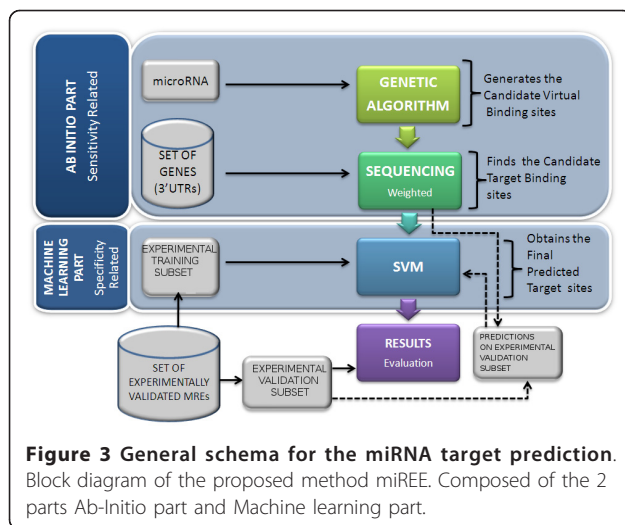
AB INITIO PART
Sensitivity Related

microRNA

GENETIC ALGORITHM

Generates the Candidate Virtual Binding sites

SET OF GENES (3'UTRs)

SEQUENCING
Weighted

Finds the Candidate Target Binding sites

MACHINE LEARNING PART
Specificity Related

EXPERIMENTAL TRAINING SUBSET

SVM

Obtains the Final Predicted Target sites

SET OF EXPERIMENTALLY VALIDATED MREs

EXPERIMENTAL VALIDATION SUBSET

RESULTS
Evaluation

PREDICTIONS ON EXPERIMENTAL VALIDATION SUBSET

**Figure 3 General schema for the miRNA target prediction**. Block diagram of the proposed method miREE. Composed of the 2 parts Ab-Initio part and Machine learning part.